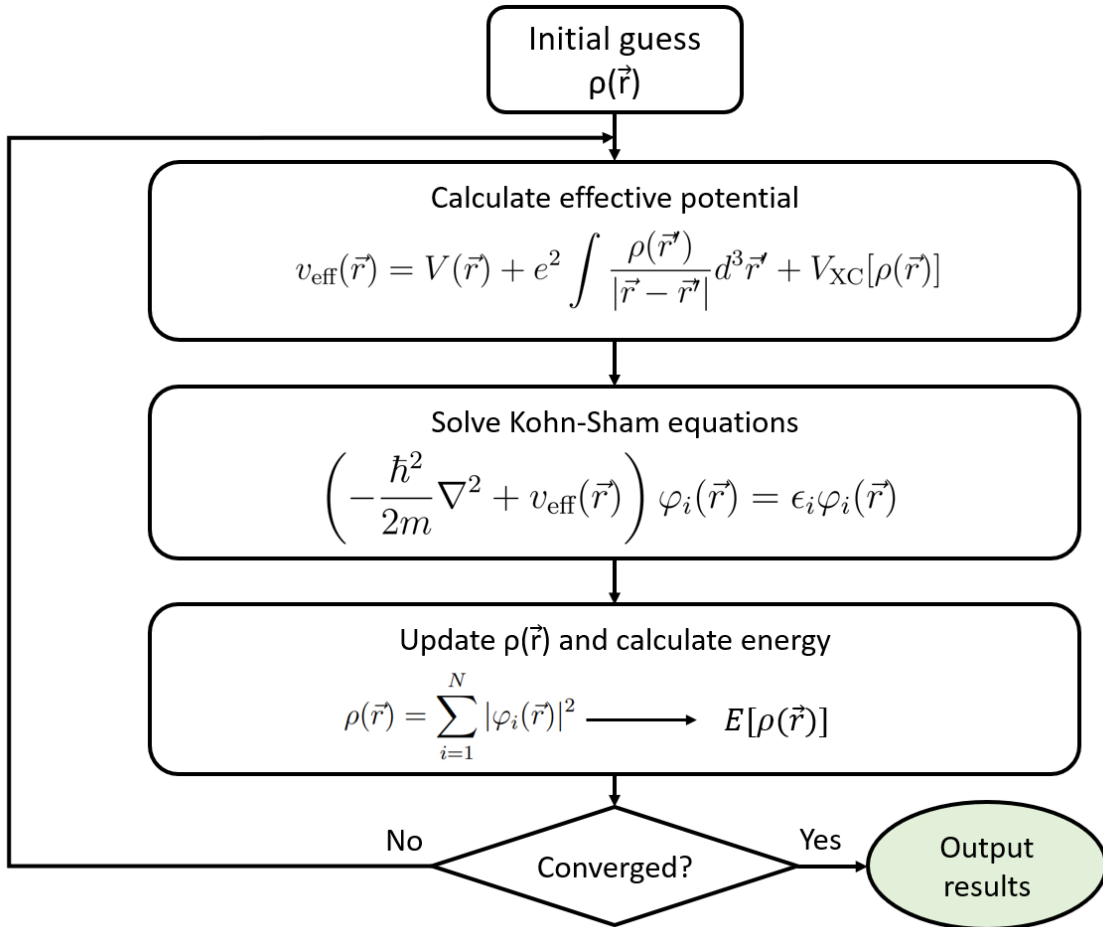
Initial guess
$\rho(\vec{r})$

Calculate effective potential
$v_{\text{eff}}(\vec{r}) = V(\vec{r}) + e^2 \int \frac{\rho(\vec{r}')}{|\vec{r}-\vec{r}'|} d^3\vec{r}' + V_{\text{XC}}[\rho(\vec{r})]$

Solve Kohn-Sham equations
$\left(-\frac{\hbar^2}{2m}\nabla^2 + v_{\text{eff}}(\vec{r})\right)\varphi_i(\vec{r}) = \epsilon_i \varphi_i(\vec{r})$

Update $\rho(\vec{r})$ and calculate energy
$\rho(\vec{r}) = \sum_{i=1}^{N} |\varphi_i(\vec{r})|^2 \longrightarrow E[\rho(\vec{r})]$

No
Converged?
Yes
Output results